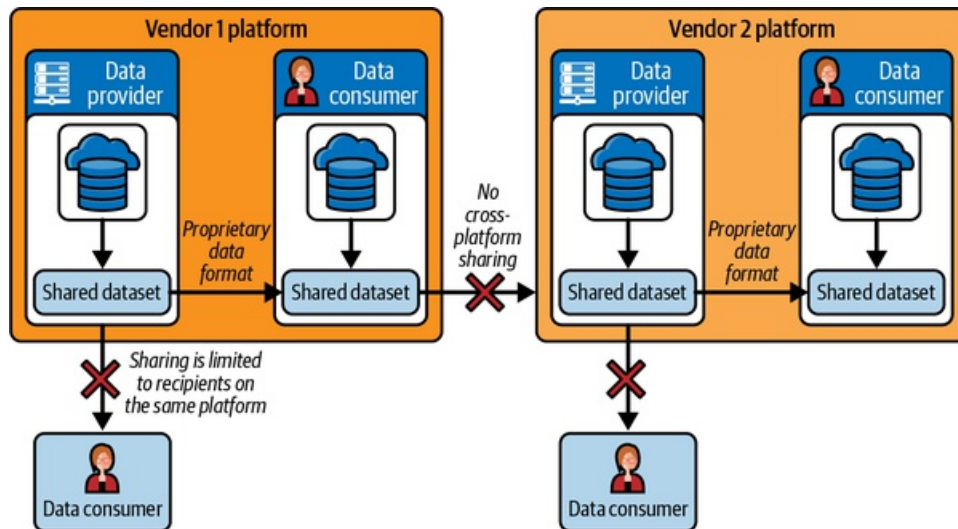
Vendor 1 platform

Data provider

Shared dataset

Proprietary data format

Data consumer

Shared dataset

No cross-platform sharing

Sharing is limited to recipients on the same platform

Data consumer

Vendor 2 platform

Data provider

Shared dataset

Proprietary data format

Data consumer

Shared dataset

Data consumer